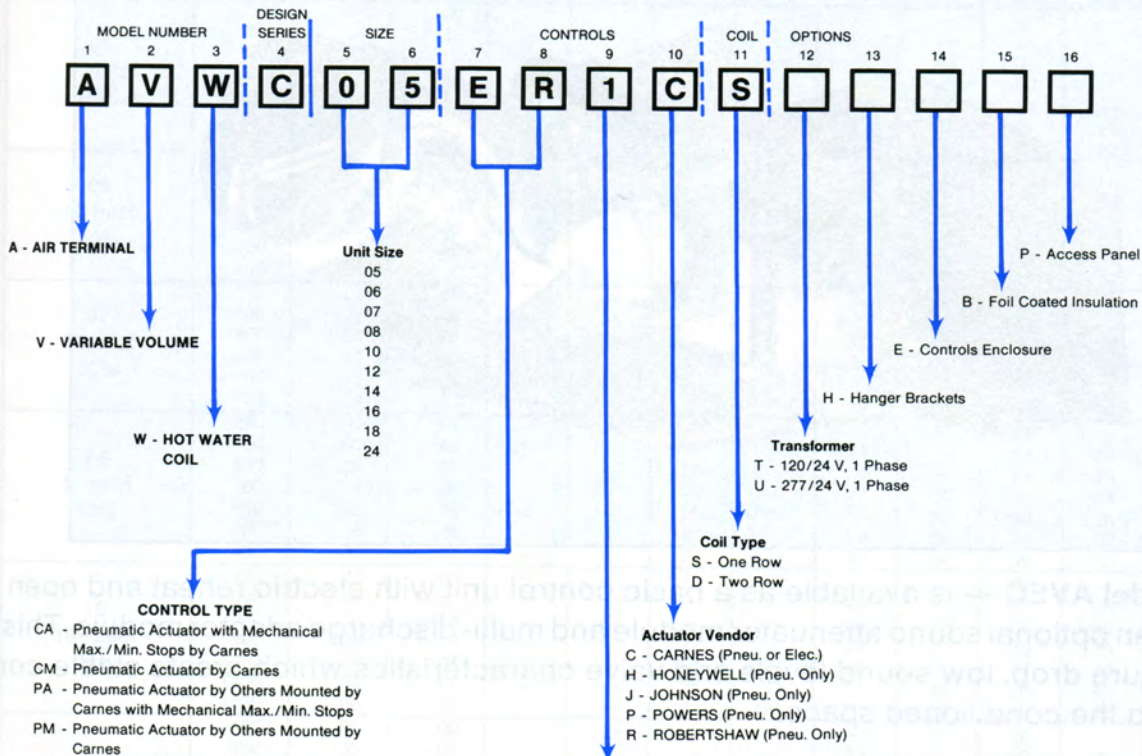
MODEL NUMBER | DESIGN SERIES | SIZE | CONTROLS | COIL | OPTIONS

1 2 3 4 5 6 7 8 9 10 11 12 13 14 15 16

A V W C 0 5 E R 1 C S

A - AIR TERMINAL

V - VARIABLE VOLUME

W - HOT WATER COIL

Unit Size
05
06
07
08
10
12
14
16
18
24

P - Access Panel

B - Foil Coated Insulation

E - Controls Enclosure

H - Hanger Brackets

Transformer
T - 120/24 V, 1 Phase
U - 277/24 V, 1 Phase

Coil Type
S - One Row
D - Two Row

CONTROL TYPE
CA - Pneumatic Actuator with Mechanical Max./Min. Stops by Carnes
CM - Pneumatic Actuator by Carnes
PA - Pneumatic Actuator by Others Mounted by Carnes with Mechanical Max./Min. Stops
PM - Pneumatic Actuator by Others Mounted by Carnes

Actuator Vendor
C - CARNES (Pneu. or Elec.)
H - HONEYWELL (Pneu. Only)
J - JOHNSON (Pneu. Only)
P - POWERS (Pneu. Only)
R - ROBERTSHAW (Pneu. Only)